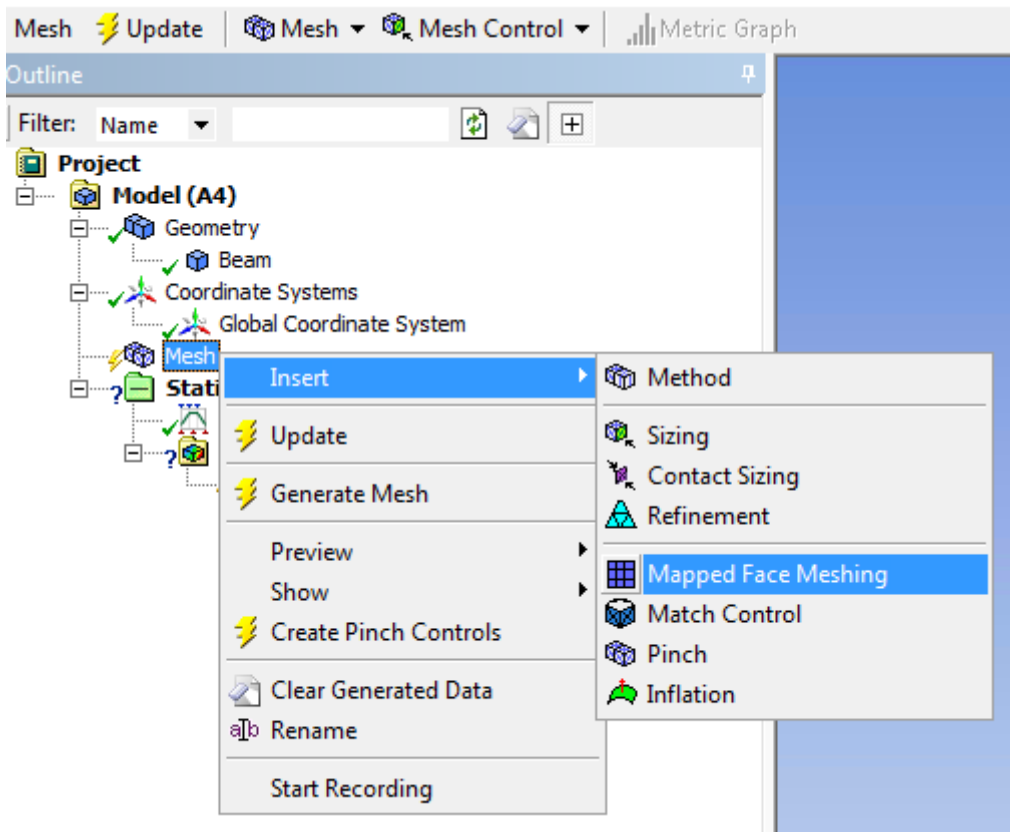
Mesh Update Mesh ▾ Mesh Control ▾ Metric Graph

Outline

Filter: Name

Project
Model (A4)
Geometry
Beam
Coordinate Systems
Global Coordinate System
Mesh
Stati

Insert
Update
Generate Mesh
Preview
Show
Create Pinch Controls
Clear Generated Data
Rename
Start Recording

Method
Sizing
Contact Sizing
Refinement
Mapped Face Meshing
Match Control
Pinch
Inflation